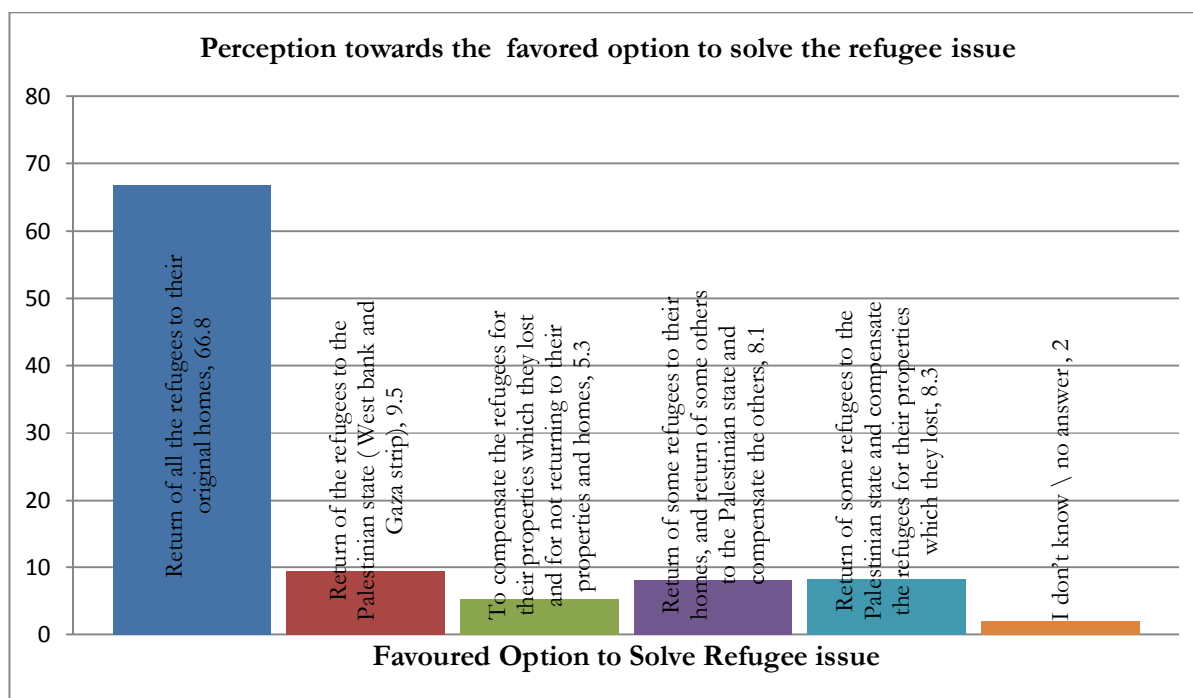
Perception towards the favored option to solve the refugee issue

80
70
60
50
40
30
20
10
0

Return of all the refugees to their original homes, 66.8

Return of the refugees to the Palestinian state ( West bank and Gaza strip), 9.5

To compensate the refugees for their properties which they lost and for not returning to their properties and homes, 5.3

Return of some refugees to their homes, and return of some others to the Palestinian state and compensate the others, 8.1

Return of some refugees to the Palestinian state and compensate the refugees for their properties which they lost, 8.3

I don't know \ no answer , 2

Favoured Option to Solve Refugee issue